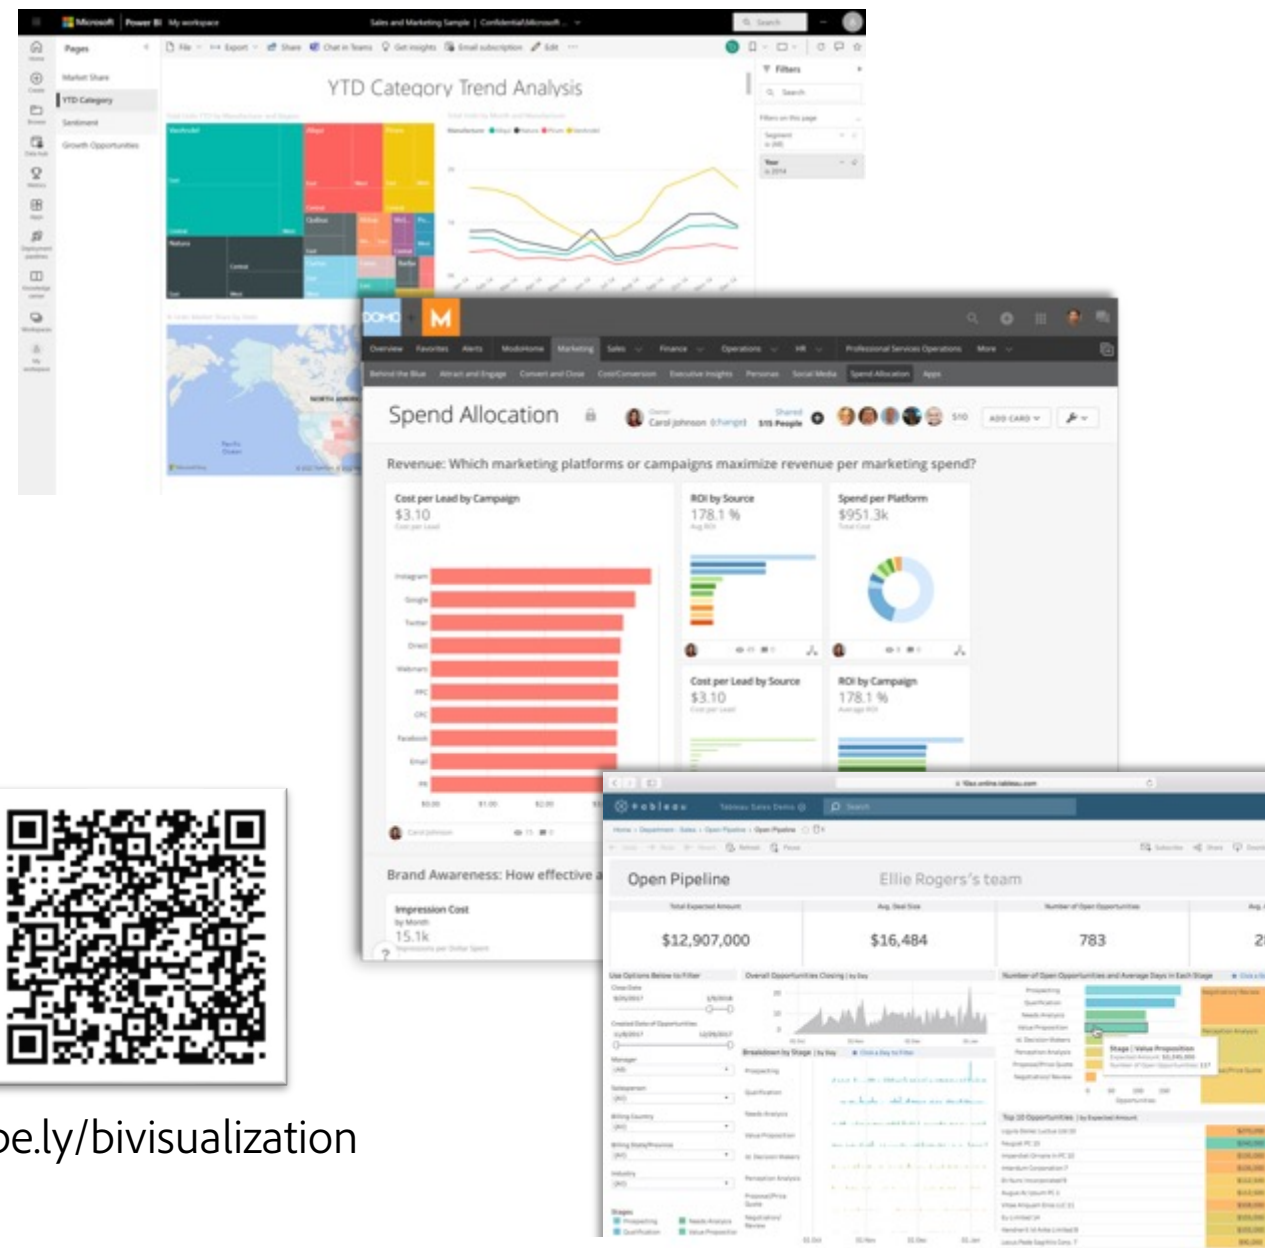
Microsoft | Power BI | My workspace

Sales and Marketing Sample | Confidential\Microsoft

Search

Pages

Market Share

YTD Category

Sentiment

Growth Opportunities

File

Export

Share

Chat in Teams

Get insights

Email subscription

Edit

YTD Category Trend Analysis

Filters

Search

Filters on this page

Segment is (All)

Year is 2014

DOMO

M

Overview

Favorites

Alerts

ModoHome

Marketing

Sales

Finance

Operations

HR

Professional Services Operations

More

Behind the Blue

Attract and Engage

Convert and Close

Cost/Conversion

Executive Insights

Personas

Social Media

Spend Allocation

Apps

Spend Allocation

Carol Johnson

515 People

ADD CARD

Revenue: Which marketing platforms or campaigns maximize revenue per marketing spend?

Cost per Lead by Campaign

$3.10

ROI by Source

178.1 %

Spend per Platform

$951.3k

Instagram

Google

Twitter

Direct

Webinars

PPC

CPC

Facebook

Email

PR

Cost per Lead by Source

$3.10

ROI by Campaign

178.1 %

Brand Awareness: How effective a

Impression Cost

15.1k

tableau

Tableau Sales Demo

Search

Open Pipeline

Ellie Rogers's team

$12,907,000

$16,484

783

be.ly/bivisualization